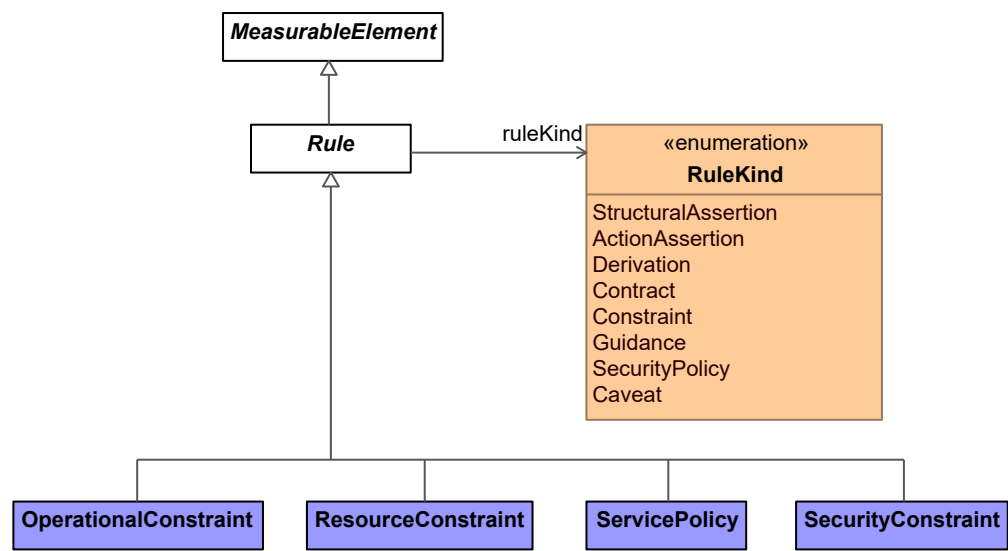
MeasurableElement

Rule

ruleKind

«enumeration»
RuleKind

StructuralAssertion
ActionAssertion
Derivation
Contract
Constraint
Guidance
SecurityPolicy
Caveat

OperationalConstraint

ResourceConstraint

ServicePolicy

SecurityConstraint